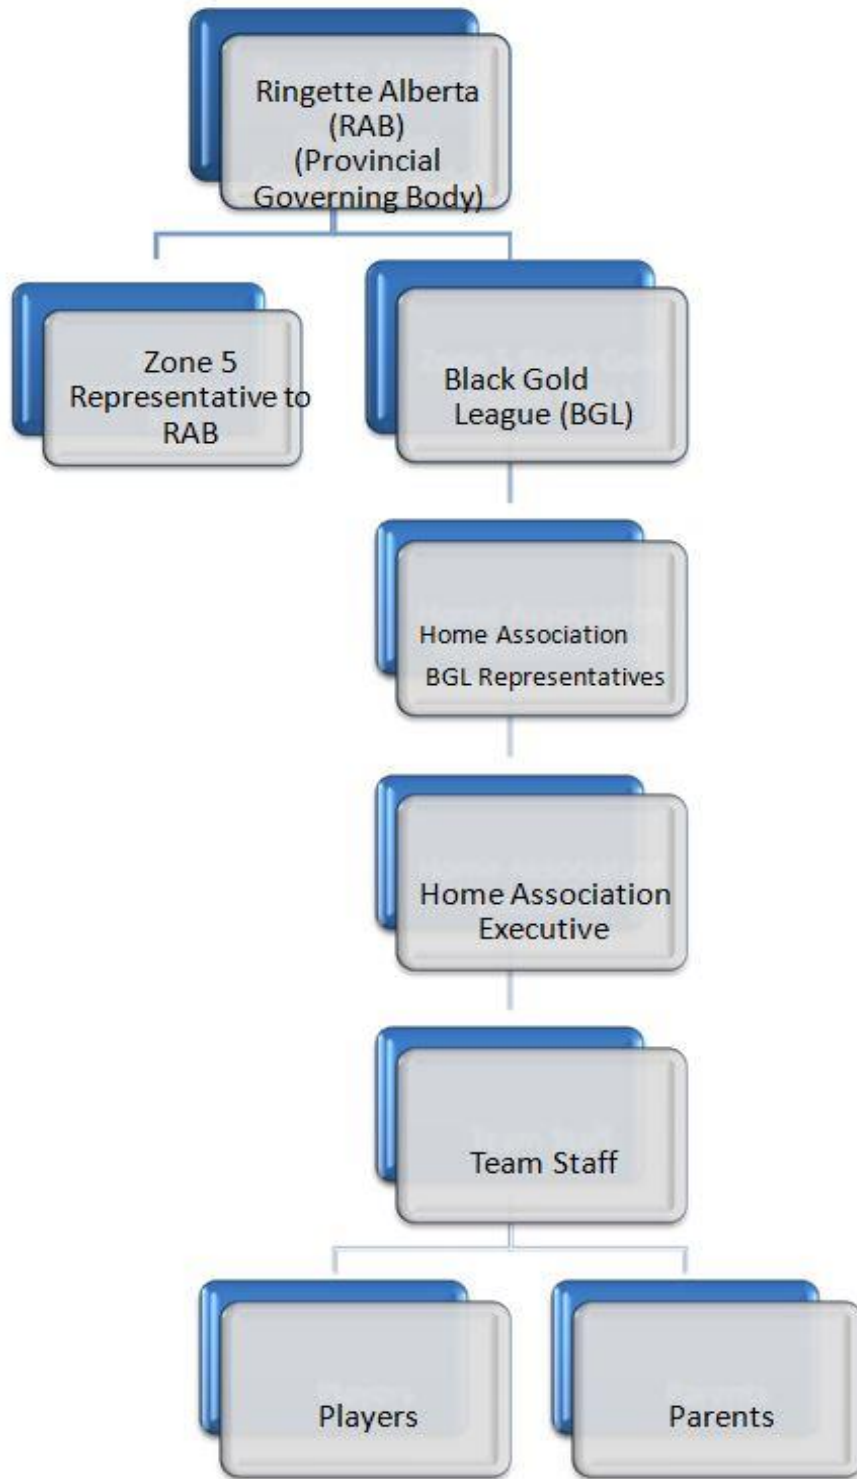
Ringette Alberta (RAB) (Provincial Governing Body)

Zone 5 Representative to RAB

Black Gold League (BGL)

Home Association BGL Representatives

Home Association Executive

Team Staff

Players

Parents